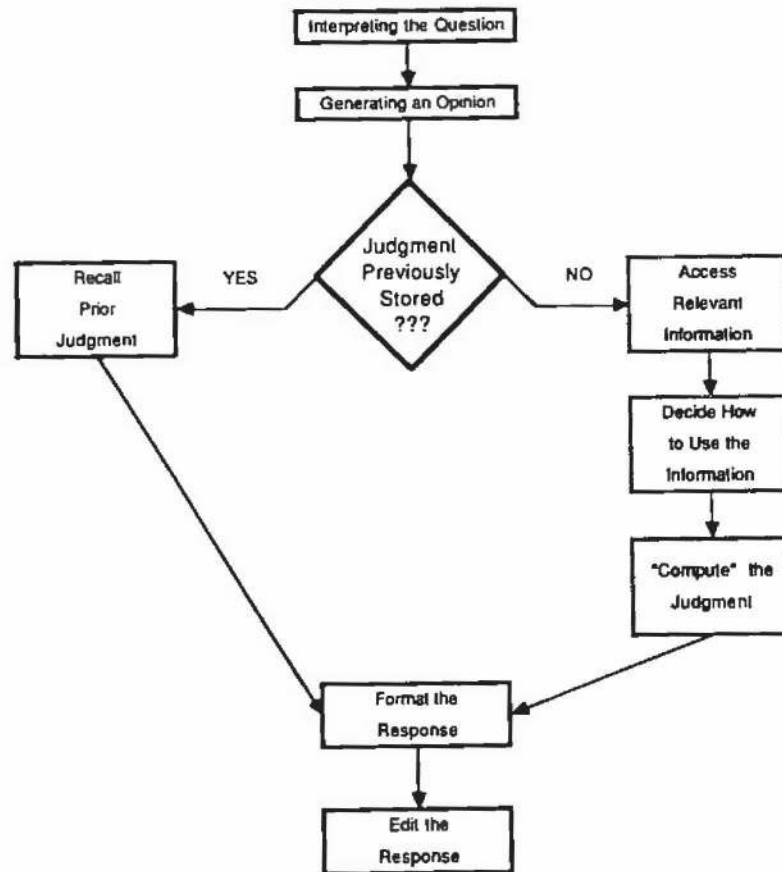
Interpreting the Question

Generating an Opinion

Judgment Previously Stored ???

YES

NO

Recall Prior Judgment

Access Relevant Information

Decide How to Use the Information

"Compute" the Judgment

Format the Response

Edit the Response